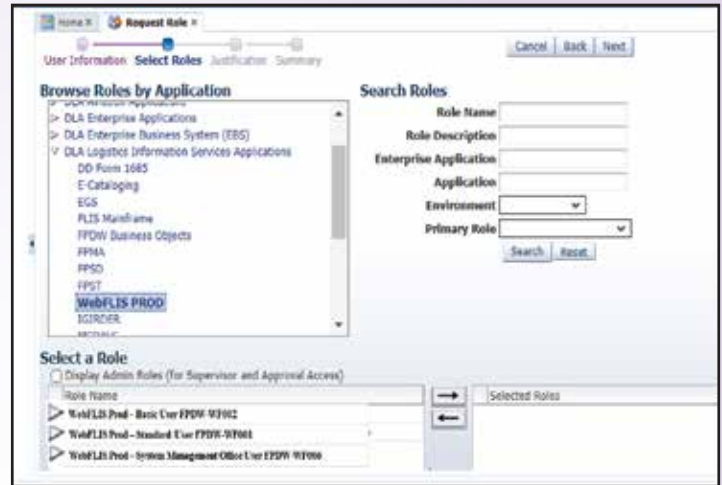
Home × Request Role ×

User Information Select Roles Justification Summary

Cancel Back Next

Browse Roles by Application

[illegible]
▷ DLA Enterprise Applications
▷ DLA Enterprise Business System (EBS)
▽ DLA Logistics Information Services Applications
DD Form 1685
E-Cataloging
EGS
FLIS Mainframe
FPDW Business Objects
FPMA
FPSD
FPST
WebFLIS PROD
IGIRDER
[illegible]

Search Roles

Role Name
Role Description
Enterprise Application
Application
Environment
Primary Role

Search Reset

Select a Role

Display Admin Roles (for Supervisor and Approval Access)

Role Name

WebFLIS Prod - Basic User FPDW-WF002
WebFLIS Prod - Standard User FPDW-WF001
WebFLIS Prod - System Management Office User FPDW-WF006

Selected Roles